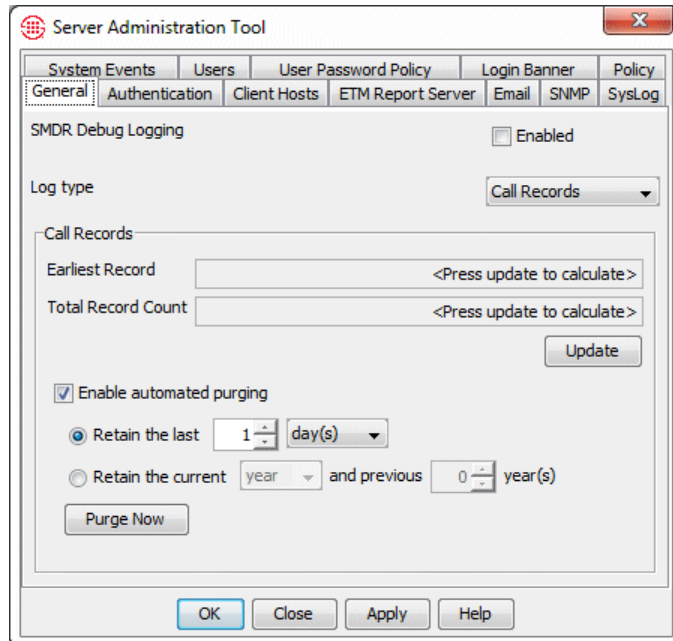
Server Administration Tool

System Events | Users | User Password Policy | Login Banner | Policy
General | Authentication | Client Hosts | ETM Report Server | Email | SNMP | SysLog

SMDR Debug Logging

Enabled

Log type

Call Records

Call Records

Earliest Record

<Press update to calculate>

Total Record Count

<Press update to calculate>

Update

Enable automated purging

Retain the last 1 day(s)

Retain the current year and previous 0 year(s)

Purge Now

OK Close Apply Help